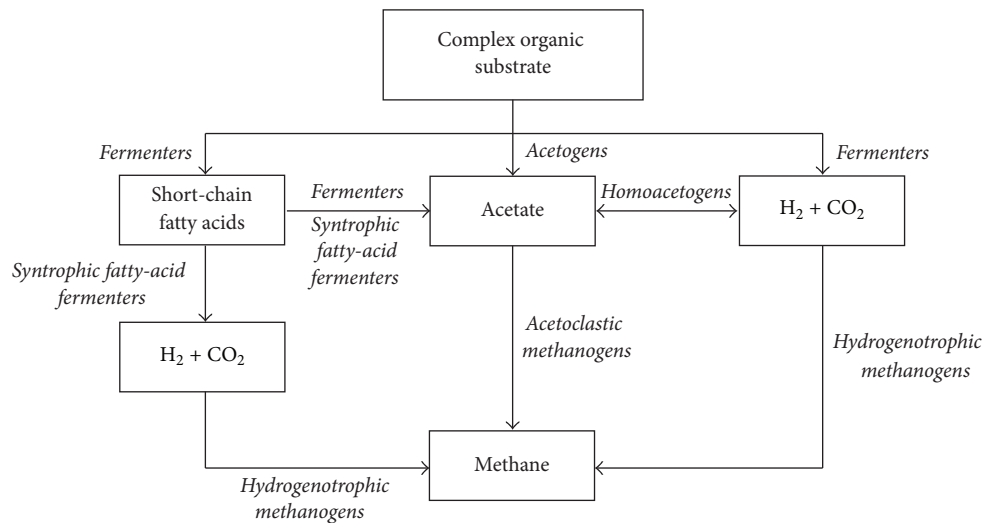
Complex organic substrate

Fermenters

Acetogens

Fermenters

Short-chain fatty acids

Fermenters

Syntrophic fatty-acid fermenters

Acetate

Homoacetogens

$H_2 + CO_2$

Syntrophic fatty-acid fermenters

$H_2 + CO_2$

Acetoclastic methanogens

Hydrogenotrophic methanogens

Methane

Hydrogenotrophic methanogens